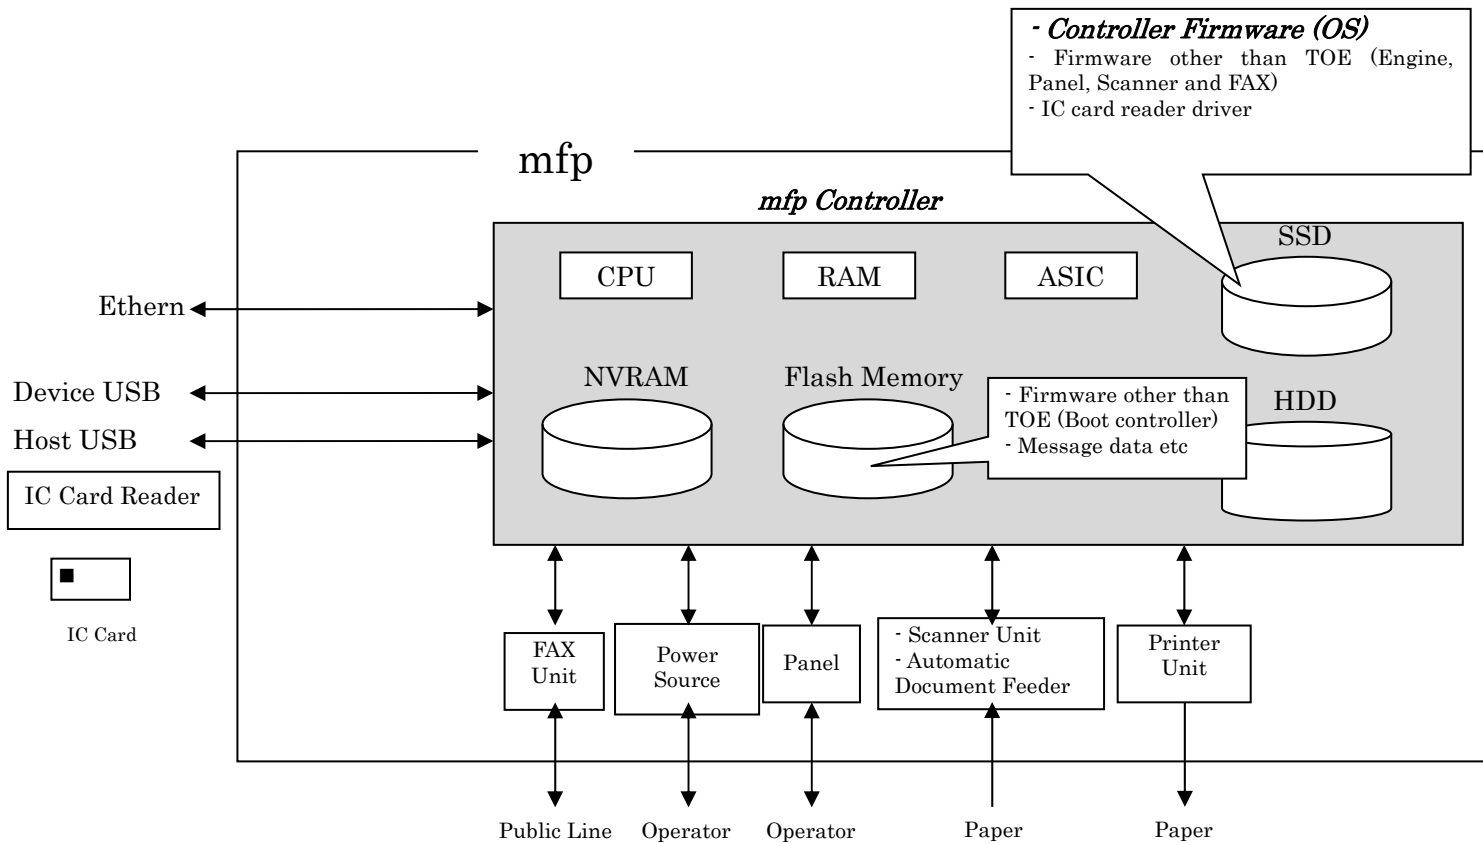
- Controller Firmware (OS)
- Firmware other than TOE (Engine, Panel, Scanner and FAX)
- IC card reader driver

mfp

mfp Controller

SSD

CPU

RAM

ASIC

Ethern

NVRAM

Flash Memory

- Firmware other than TOE (Boot controller)
- Message data etc

HDD

Device USB

Host USB

IC Card Reader

IC Card

FAX Unit

Power Source

Panel

- Scanner Unit
- Automatic Document Feeder

Printer Unit

Public Line

Operator

Operator

Paper

Paper